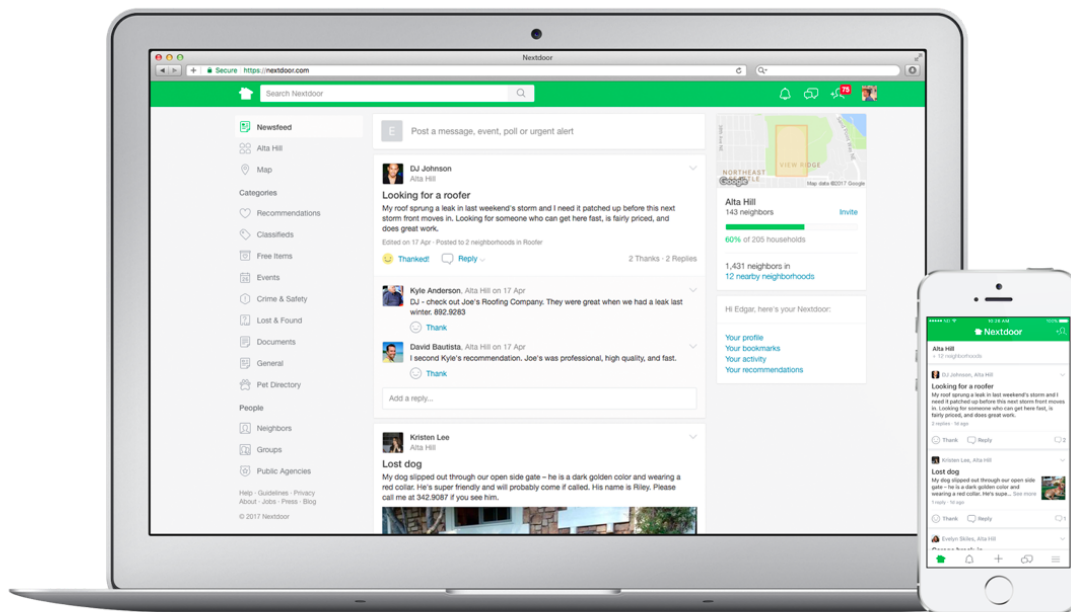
Nextdoor

Secure https://nextdoor.com

Search Nextdoor

75

Newsfeed
Alta Hill
Map

Categories
Recommendations
Classifieds
Free Items
Events
Crime & Safety
Lost & Found
Documents
General
Pet Directory

People
Neighbors
Groups
Public Agencies

Help · Guidelines · Privacy
About · Jobs · Press · Blog
© 2017 Nextdoor

E Post a message, event, poll or urgent alert

DJ Johnson
Alta Hill

Looking for a roofer
My roof sprung a leak in last weekend's storm and I need it patched up before this next storm front moves in. Looking for someone who can get here fast, is fairly priced, and does great work.

Edited on 17 Apr · Posted to 2 neighborhoods in Roofer

Thanked! Reply 2 Thanks · 2 Replies

Kyle Anderson, Alta Hill on 17 Apr
DJ - check out Joe's Roofing Company. They were great when we had a leak last winter. 892.9283
Thank

David Bautista, Alta Hill on 17 Apr
I second Kyle's recommendation. Joe's was professional, high quality, and fast.
Thank

Add a reply...

Kristen Lee
Alta Hill

Lost dog
My dog slipped out through our open side gate – he is a dark golden color and wearing a red collar. He's super friendly and will probably come if called. His name is Riley. Please call me at 342.9087 if you see him.

NORTHEAST
VIEW RIDGE
Google Map data ©2017 Google

Alta Hill
143 neighbors Invite
60% of 205 households

1,431 neighbors in
12 nearby neighborhoods

Hi Edgar, here's your Nextdoor:

Your profile
Your bookmarks
Your activity
Your recommendations

Nextdoor
Alta Hill
+ 12 neighborhoods

DJ Johnson, Alta Hill
Looking for a roofer
My roof sprung a leak in last weekend's storm and I need it patched up before this next storm front moves in. Looking for someone who can get here fast, is fairly priced, and does great work.
2 replies · 18h ago
Thank Reply 2

Kristen Lee, Alta Hill
Lost dog
My dog slipped out through our open side gate – he is a dark golden color and wearing a red collar. He's super... See more
1 reply · 18h ago
Thank Reply 1

Evelyn Stiles, Alta Hill
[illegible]